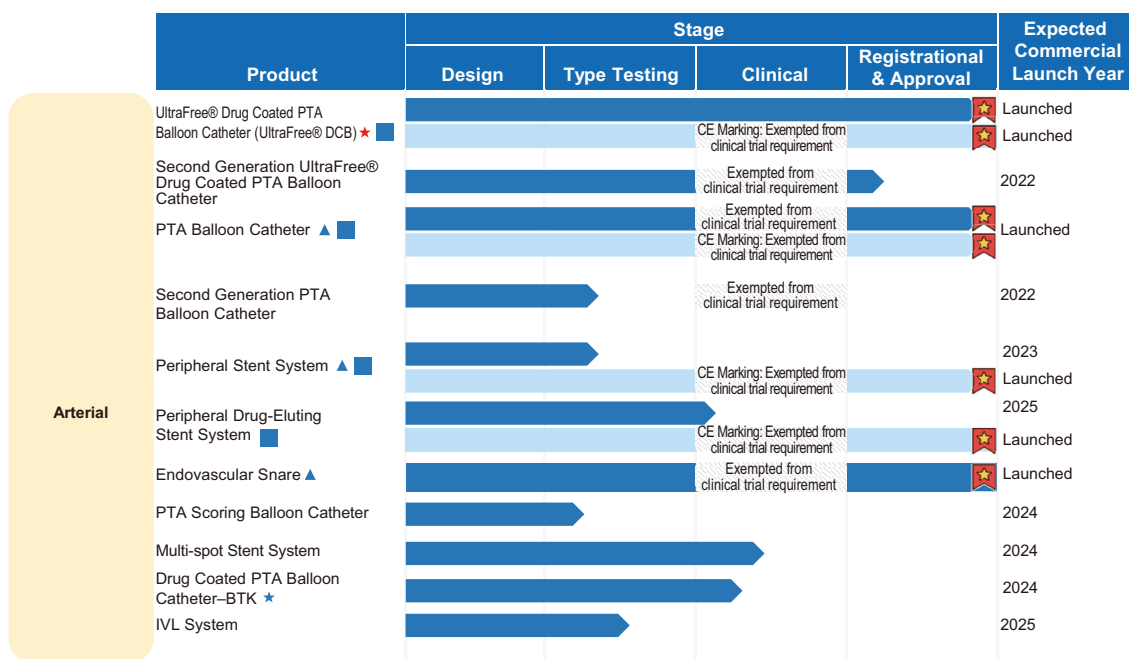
| Product | Design | Type Testing | Clinical | Registrational & Approval | Expected Commercial Launch Year |
|---|---|---|---|---|---|
| | Stage | | | | |
| UltraFree® Drug Coated PTA Balloon Catheter (UltraFree® DCB) ★ | | | | | Launched |
| | | | CE Marking: Exempted from clinical trial requirement | | Launched |
| Second Generation UltraFree® Drug Coated PTA Balloon Catheter | | | Exempted from clinical trial requirement | | 2022 |
| PTA Balloon Catheter ▲ | | | Exempted from clinical trial requirement | | Launched |
| | | | CE Marking: Exempted from clinical trial requirement | | |
| Second Generation PTA Balloon Catheter | | | Exempted from clinical trial requirement | | 2022 |
| Peripheral Stent System ▲ | | | | | 2023 |
| | | | CE Marking: Exempted from clinical trial requirement | | Launched |
| Peripheral Drug-Eluting Stent System | | | | | 2025 |
| | | | CE Marking: Exempted from clinical trial requirement | | Launched |
| Endovascular Snare ▲ | | | Exempted from clinical trial requirement | | Launched |
| PTA Scoring Balloon Catheter | | | | | 2024 |
| Multi-spot Stent System | | | | | 2024 |
| Drug Coated PTA Balloon Catheter–BTK ★ | | | | | 2024 |
| IVL System | | | | | 2025 |

Arterial